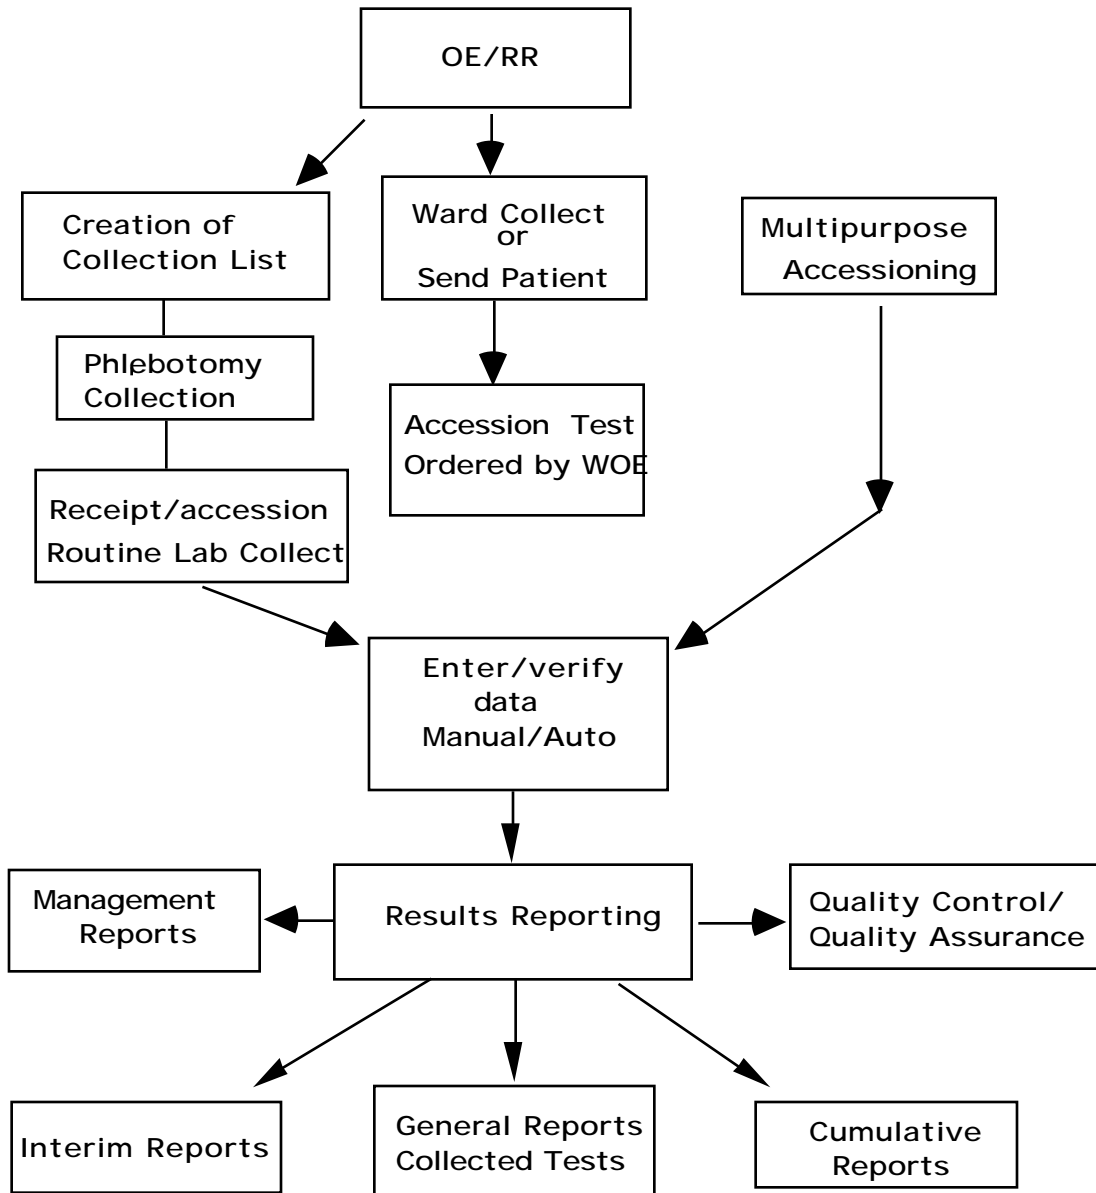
OE/RR

Creation of Collection List

Ward Collect or Send Patient

Multipurpose Accessioning

Phlebotomy Collection

Accession Test Ordered by WOE

Receipt/accession Routine Lab Collect

Enter/verify data Manual/Auto

Management Reports

Results Reporting

Quality Control/ Quality Assurance

Interim Reports

General Reports Collected Tests

Cumulative Reports